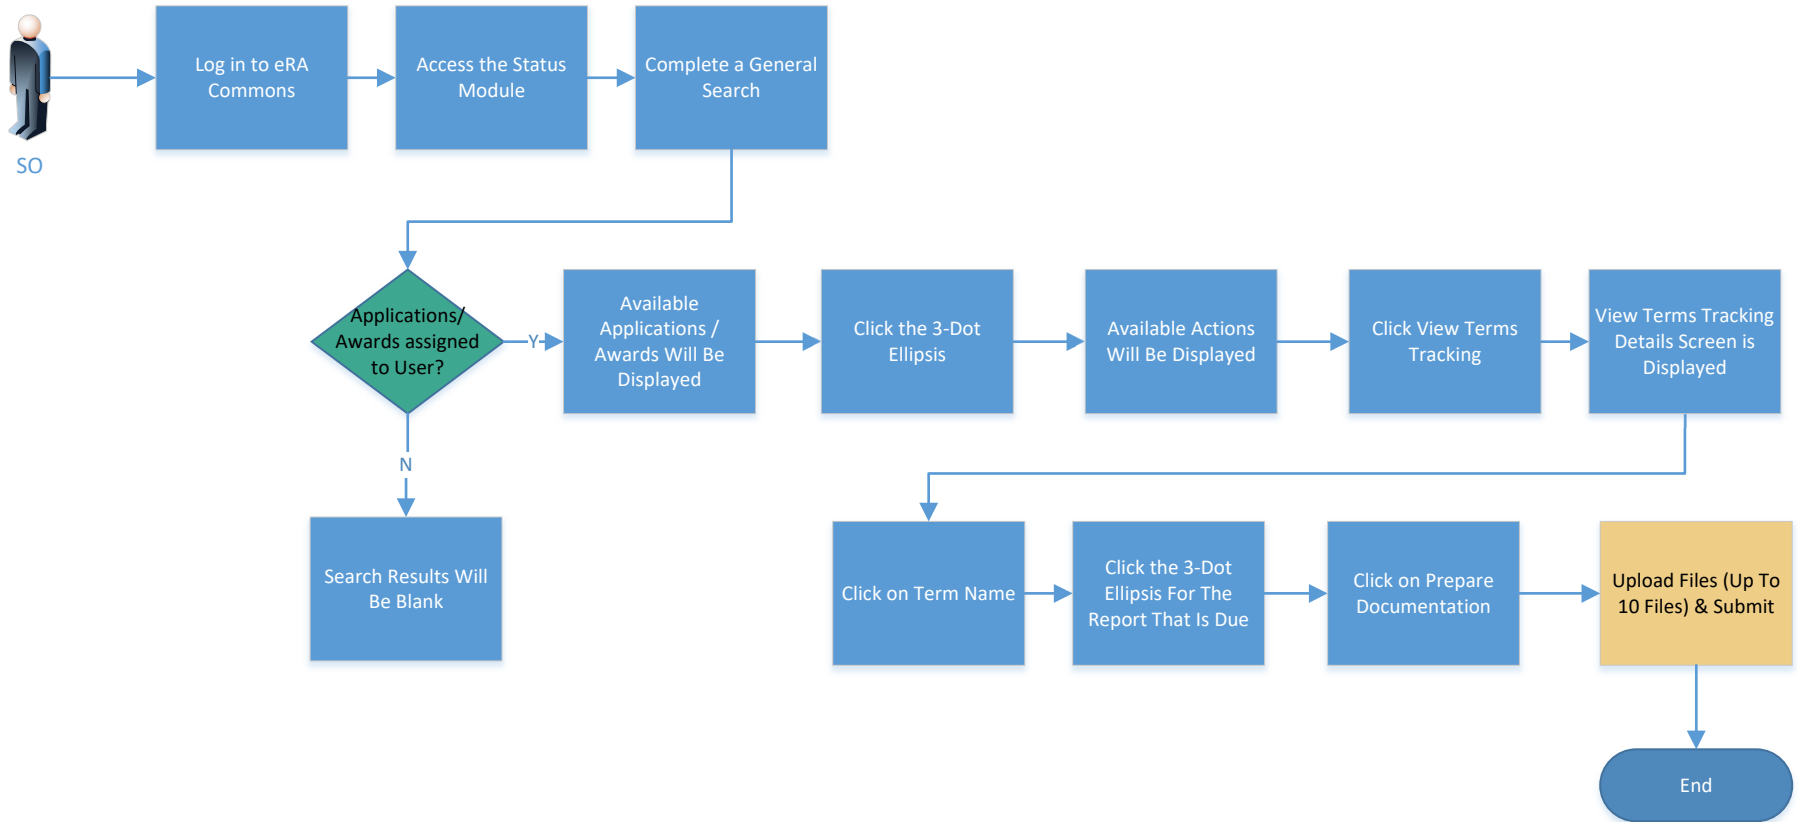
SO

Log in to eRA Commons

Access the Status Module

Complete a General Search

Applications/ Awards assigned to User?

Y

Available Applications / Awards Will Be Displayed

Click the 3-Dot Ellipsis

Available Actions Will Be Displayed

Click View Terms Tracking

View Terms Tracking Details Screen is Displayed

N

Search Results Will Be Blank

Click on Term Name

Click the 3-Dot Ellipsis For The Report That Is Due

Click on Prepare Documentation

Upload Files (Up To 10 Files) & Submit

End